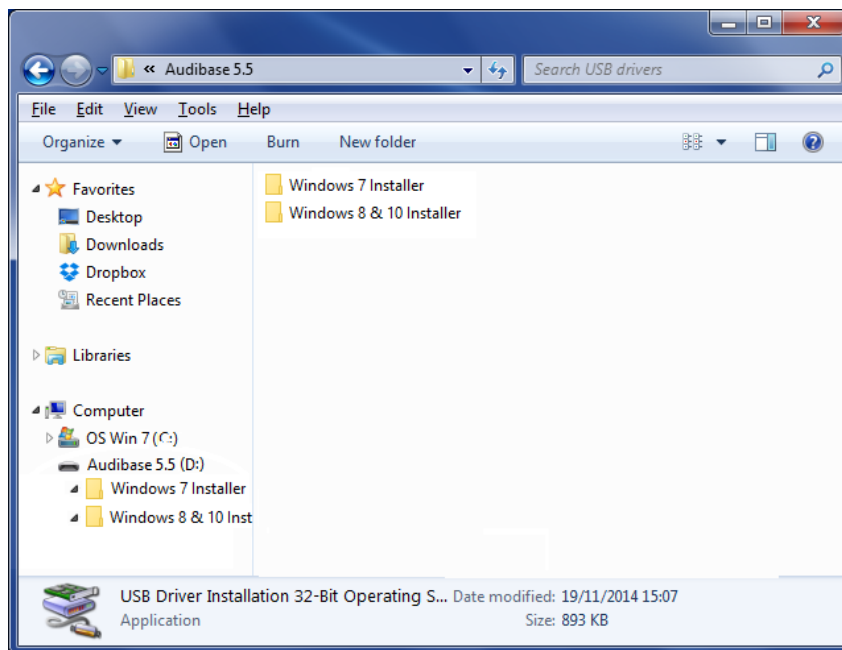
« Audibase 5.5

Search USB drivers

File Edit View Tools Help

Organize Open Burn New folder

Favorites
Desktop
Downloads
Dropbox
Recent Places

Libraries

Computer
OS Win 7 (C:)
Audibase 5.5 (D:)
Windows 7 Installer
Windows 8 & 10 Inst

Windows 7 Installer
Windows 8 & 10 Installer

USB Driver Installation 32-Bit Operating S... Date modified: 19/11/2014 15:07
Application Size: 893 KB